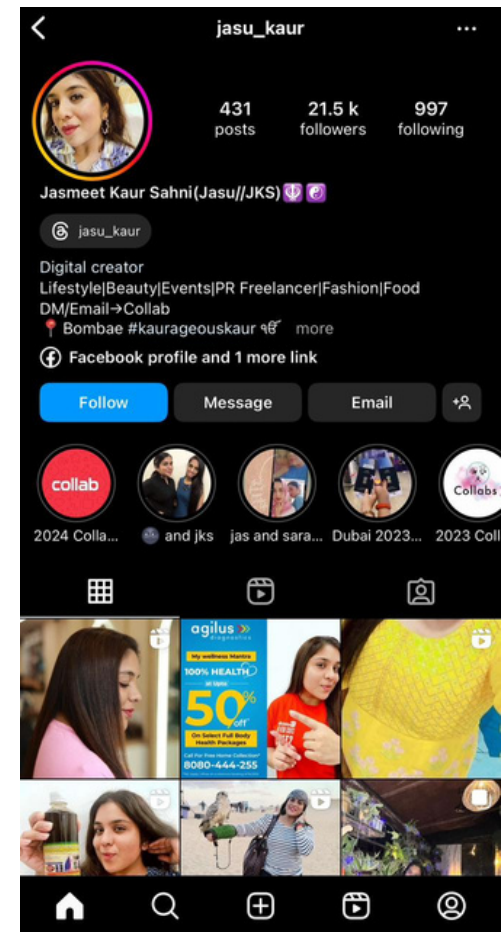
jasu_kaur

431 posts
21.5 k followers
997 following

Jasmeet Kaur Sahni(Jasu//JKS)

jasu_kaur

Digital creator
Lifestyle|Beauty|Events|PR Freelancer|Fashion|Food
DM/Email→Collab
Bombae #kaurageouskaur ਖਓਂ more

Facebook profile and 1 more link

Follow
Message
Email

collab
2024 Colla...
and jks
jas and sara...
Dubai 2023...
Collabs
2023 Coll

agilus diagnostics
My wellness Mantra
100% HEALTH
50% off
On Select Full Body Health Packages
8080-444-255